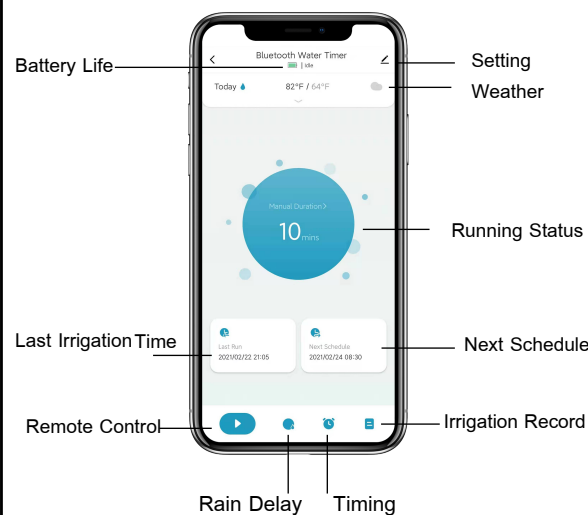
Battery Life

Bluetooth Water Timer
| Idle

Setting

Today

82°F / 64°F

Weather

Manual Duration >

10 mins

Running Status

Last Irrigation Time

Last Run
2021/02/22 21:05

Next Schedule
2021/02/24 08:30

Next Schedule

Remote Control

Irrigation Record

Rain Delay

Timing